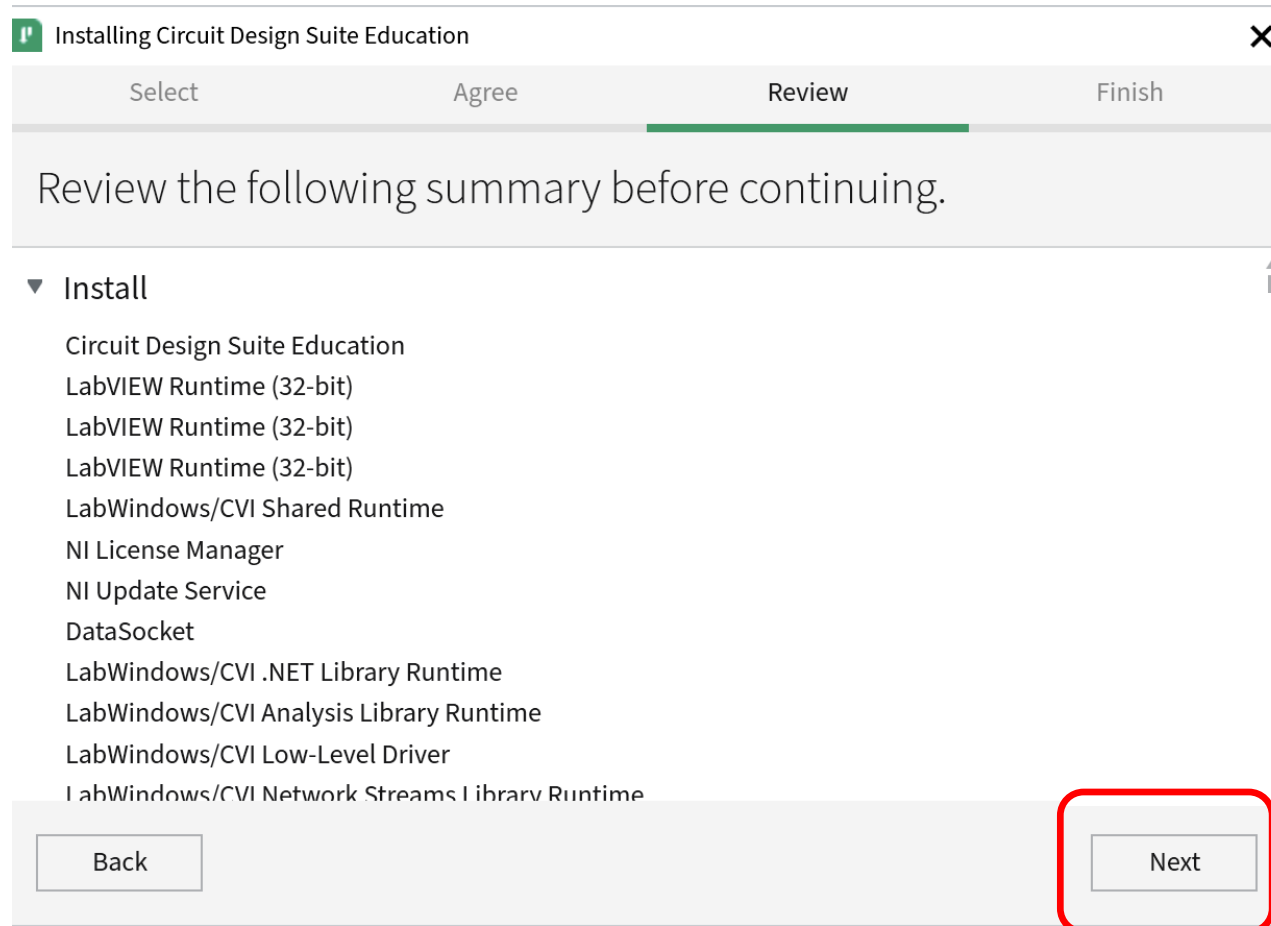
Installing Circuit Design Suite Education

Select
Agree
Review
Finish

Review the following summary before continuing.

Install

Circuit Design Suite Education
LabVIEW Runtime (32-bit)
LabVIEW Runtime (32-bit)
LabVIEW Runtime (32-bit)
LabWindows/CVI Shared Runtime
NI License Manager
NI Update Service
DataSocket
LabWindows/CVI .NET Library Runtime
LabWindows/CVI Analysis Library Runtime
LabWindows/CVI Low-Level Driver
LabWindows/CVI Network Streams Library Runtime

Back
Next